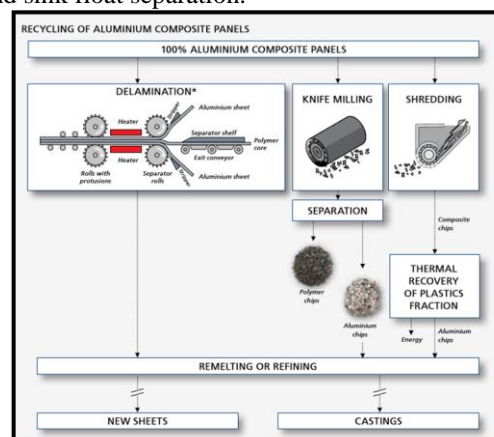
nd sink-float separation.

RECYCLING OF ALUMINIUM COMPOSITE PANELS

100% ALUMINIUM COMPOSITE PANELS

DELAMINATION*

Aluminium sheet

Heater

Separator shelf

Polymer core

Exit conveyor

Heater

Rolls with protusions

Separator rolls

Aluminium sheet

KNIFE MILLING

SHREDDING

SEPARATION

Composite chips

Polymer chips

Aluminium chips

THERMAL RECOVERY OF PLASTICS FRACTION

Energy

Aluminium chips

REMELTING OR REFINING

NEW SHEETS

CASTINGS